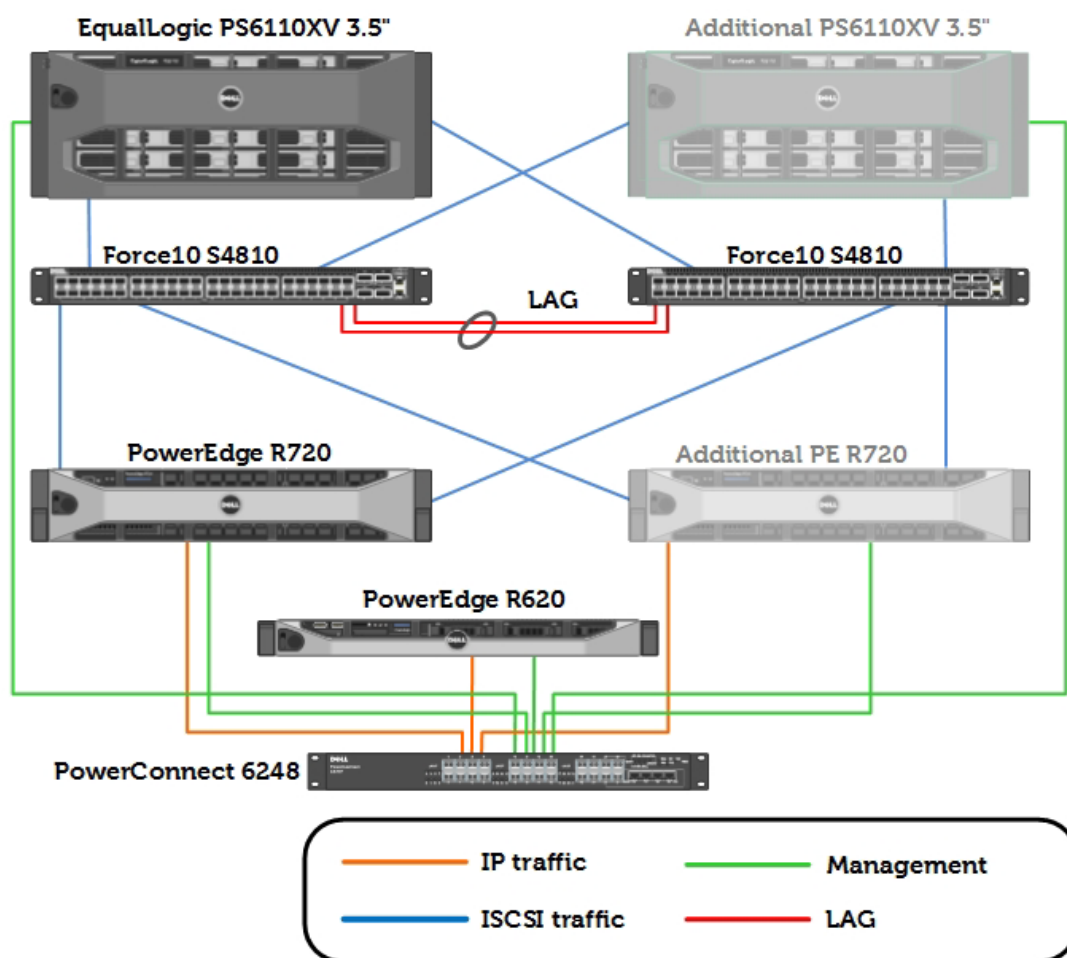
EqualLogic PS6110XV 3.5"

Additional PS6110XV 3.5"

Force10 S4810

Force10 S4810

LAG

PowerEdge R720

Additional PE R720

PowerEdge R620

PowerConnect 6248

IP traffic

Management

ISCSI traffic

LAG